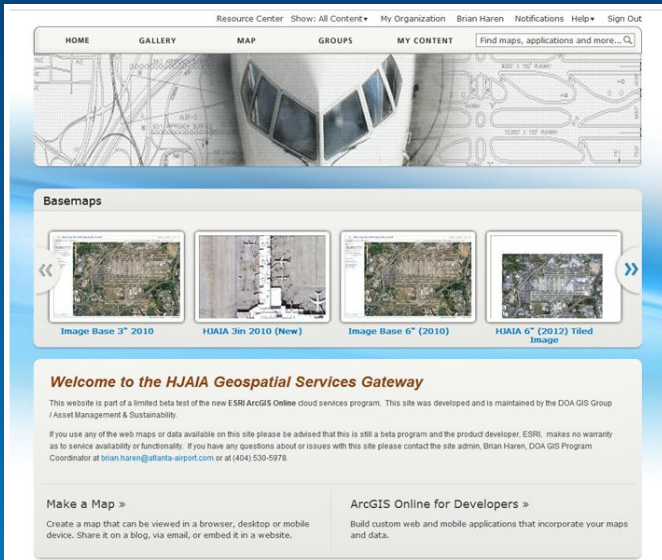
Resource Center Show: All Content▾ My Organization Brian Haren Notifications Help▾ Sign Out

HOME GALLERY MAP GROUPS MY CONTENT Find maps, applications and more...

Basemaps

«

Image Base 3" 2010

HJAIA 3in 2010 (New)

Image Base 6" (2010)

HJAIA 6" (2012) Tiled Image

»

Welcome to the HJAIA Geospatial Services Gateway

This website is part of a limited beta test of the new ESRI ArcGIS Online cloud services program. This site was developed and is maintained by the DOA GIS Group / Asset Management & Sustainability.

If you use any of the web maps or data available on this site please be advised that this is still a beta program and the product developer, ESRI, makes no warranty as to service availability or functionality. If you have any questions about or issues with this site please contact the site admin, Brian Haren, DOA GIS Program Coordinator at brian.haren@atlanta-airport.com or at (404) 530-5978.

Make a Map »

Create a map that can be viewed in a browser, desktop or mobile device. Share it on a blog, via email, or embed it in a website.

ArcGIS Online for Developers »

Build custom web and mobile applications that incorporate your maps and data.